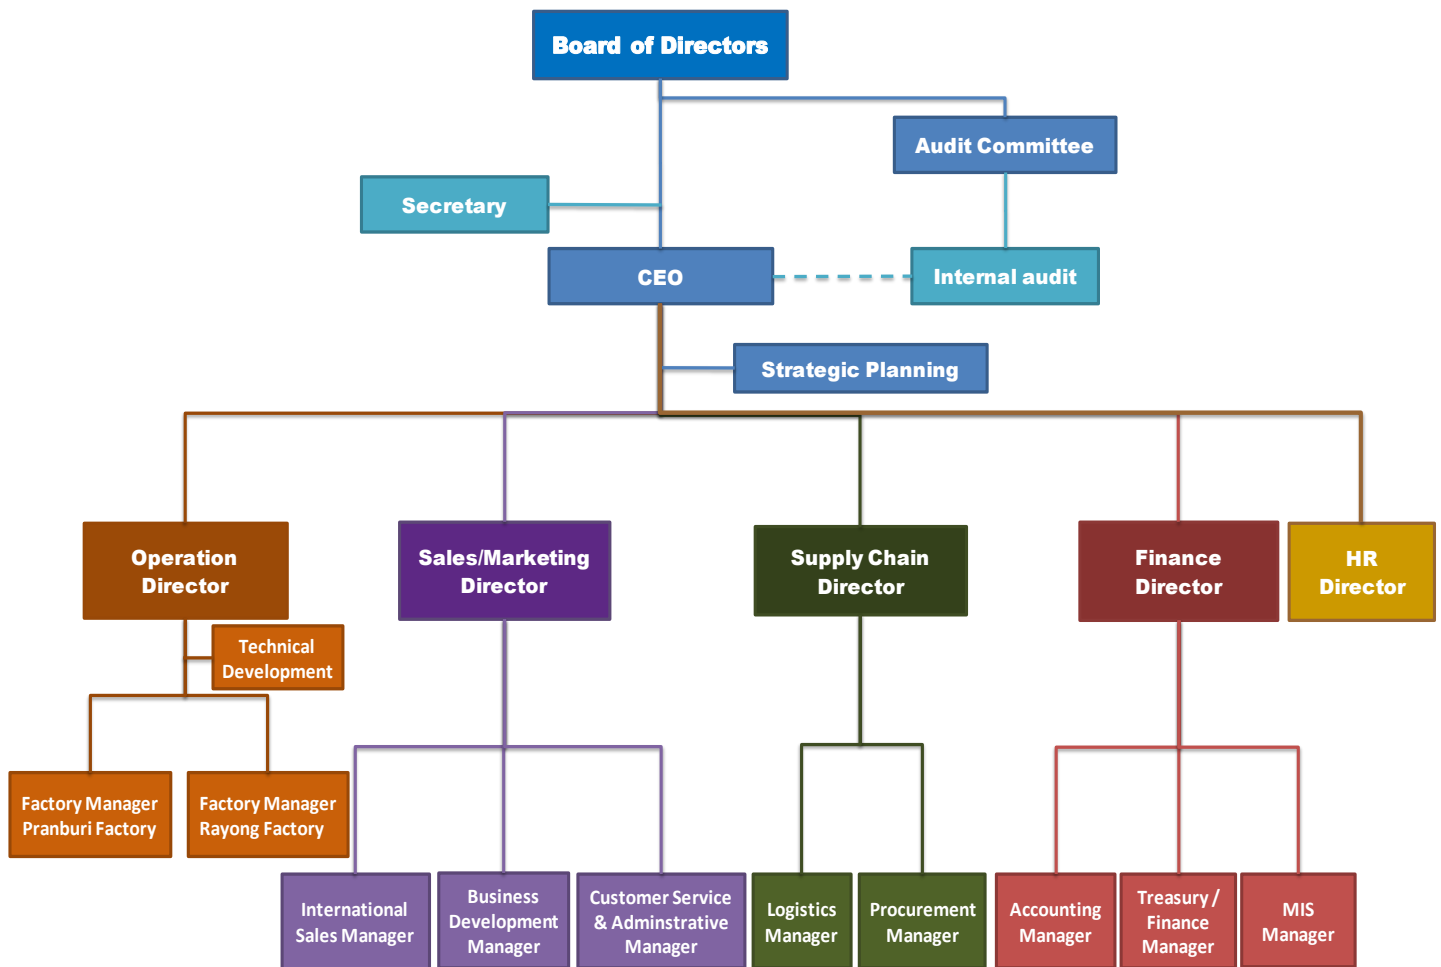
Board of Directors

Audit Committee

Secretary

CEO

Internal audit

Strategic Planning

Operation Director

Technical Development

Factory Manager Pranburi Factory

Factory Manager Rayong Factory

Sales/Marketing Director

International Sales Manager

Business Development Manager

Customer Service & Adminstrative Manager

Supply Chain Director

Logistics Manager

Procurement Manager

Finance Director

Accounting Manager

Treasury / Finance Manager

MIS Manager

HR Director